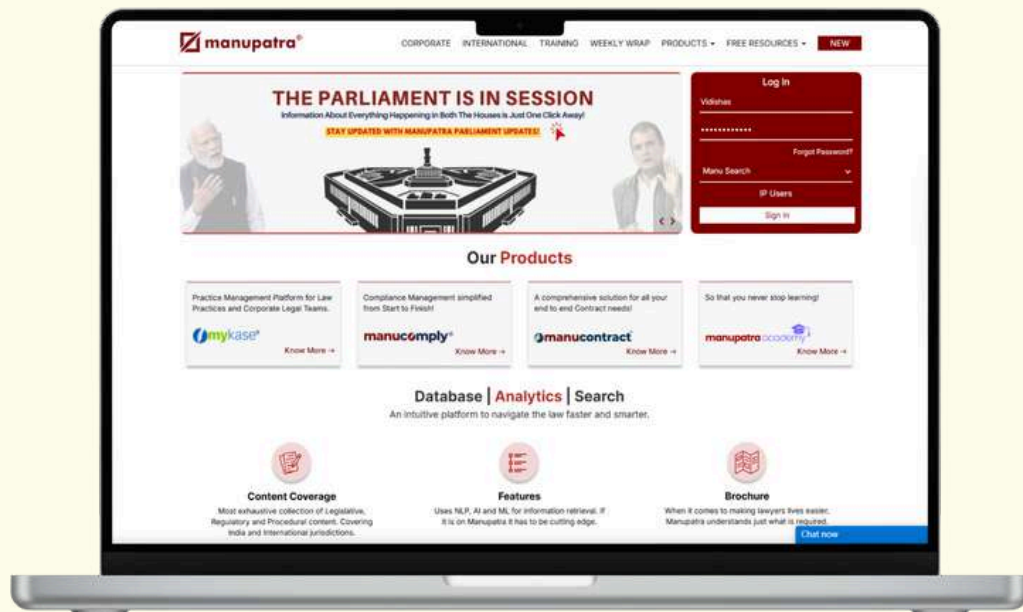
manupatra®

CORPORATE INTERNATIONAL TRAINING WEEKLY WRAP PRODUCTS FREE RESOURCES NEW

THE PARLIAMENT IS IN SESSION
Information About Everything Happening in Both The Houses is Just One Click Away!
STAY UPDATED WITH MANUPATRA PARLIAMENT UPDATES!

Log In
Vidishas
•••••••••••••
Forgot Password?
Manu Search
IP Users
Sign In

Our Products

Practice Management Platform for Law Practices and Corporate Legal Teams.
mykase®
Know More →

Compliance Management simplified from Start to Finish!
manucomply®
Know More →

A comprehensive solution for all your end to end Contract needs!
manucontract
Know More →

So that you never stop learning!
manupatra academy
Know More →

Database | Analytics | Search
An intuitive platform to navigate the law faster and smarter.

Content Coverage
Most exhaustive collection of Legislative, Regulatory and Procedural content. Covering India and International jurisdictions.

Features
Uses NLP, AI and ML for information retrieval. If it is on Manupatra it has to be cutting edge.

Brochure
When it comes to making lawyers lives easier, Manupatra understands just what is required.

Chat now